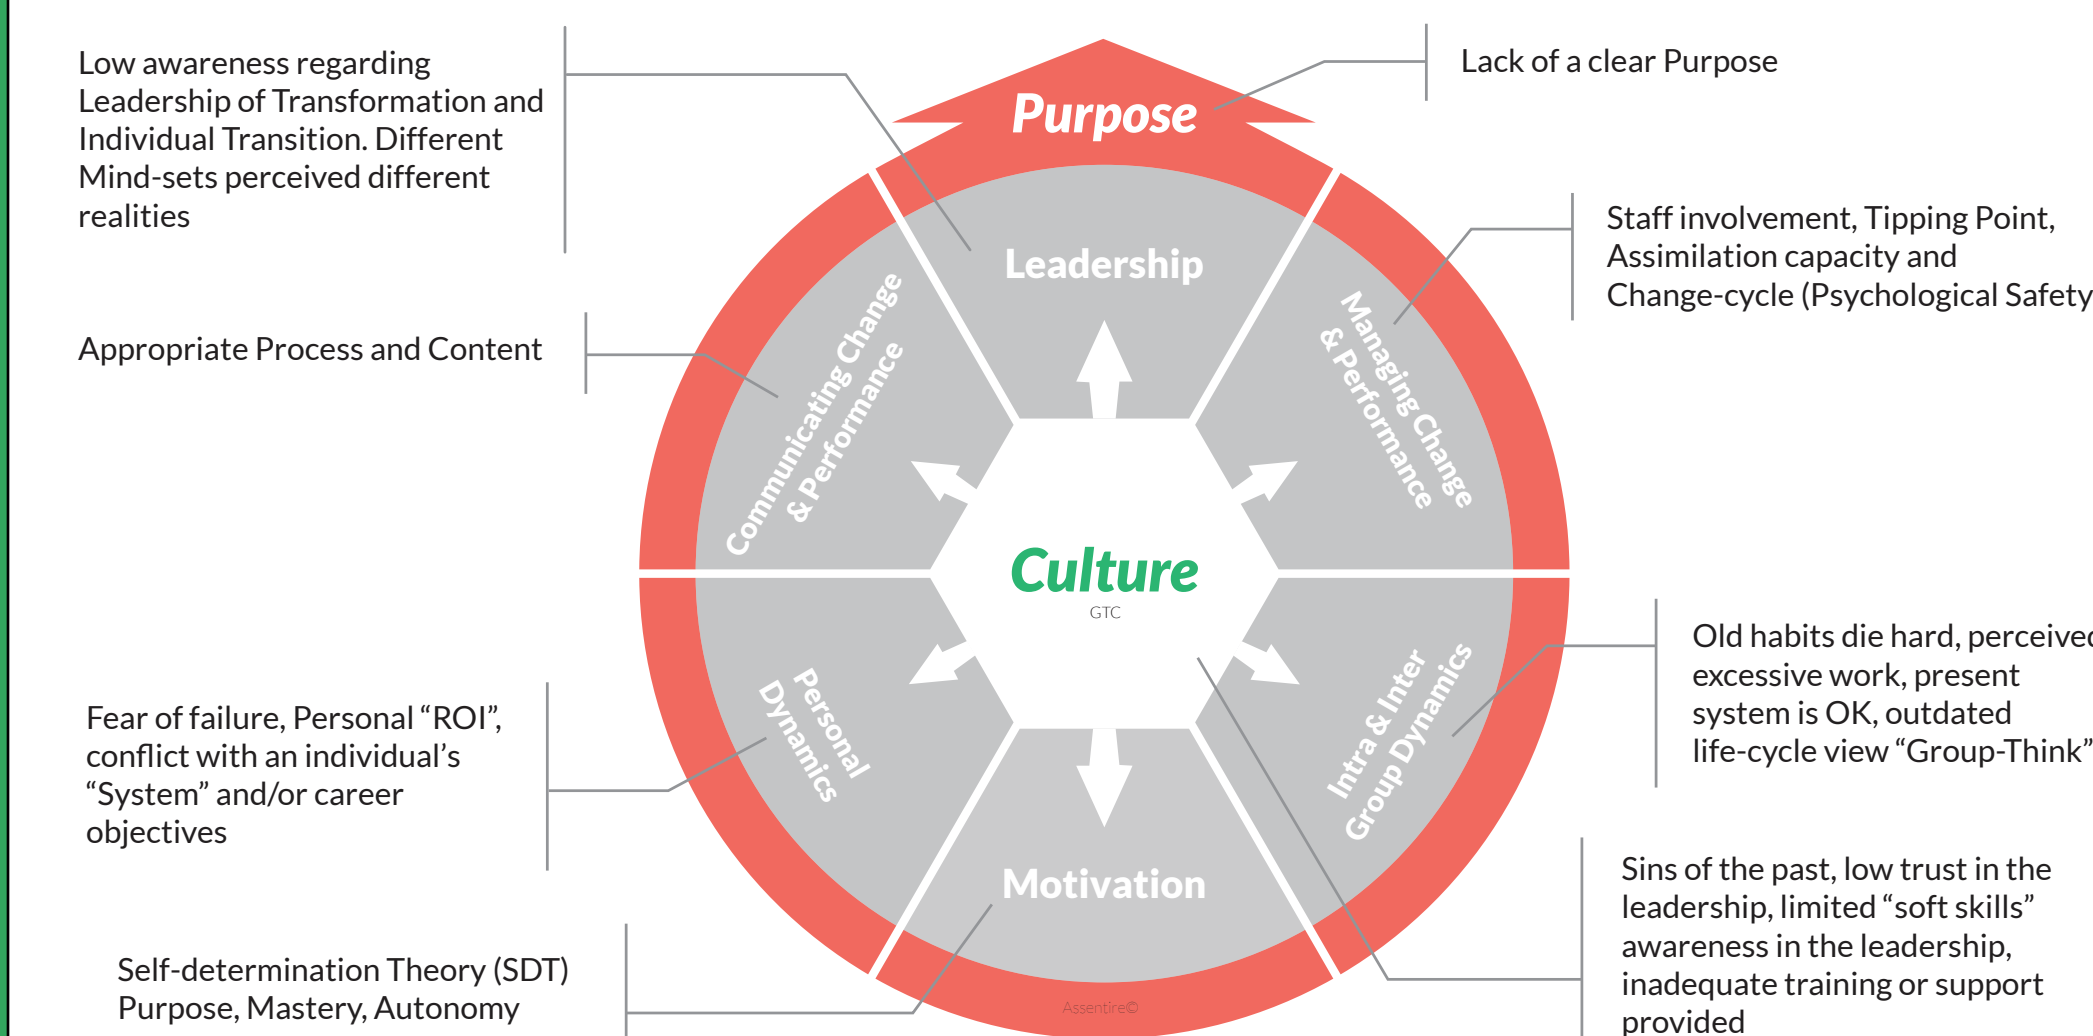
Low awareness regarding Leadership of Transformation and Individual Transition. Different Mind-sets perceived different realities

Lack of a clear Purpose

Purpose

Leadership

Staff involvement, Tipping Point, Assimilation capacity and Change-cycle (Psychological Safety

Appropriate Process and Content

Communicating Change & Performance

Managing Change & Performance

Culture

GTC

Old habits die hard, perceived excessive work, present system is OK, outdated life-cycle view “Group-Think”

Fear of failure, Personal “ROI”, conflict with an individual’s “System” and/or career objectives

Personal Dynamics

Intra & Inter Group Dynamics

Motivation

Sins of the past, low trust in the leadership, limited “soft skills” awareness in the leadership, inadequate training or support provided

Self-determination Theory (SDT) Purpose, Mastery, Autonomy

Assentire©